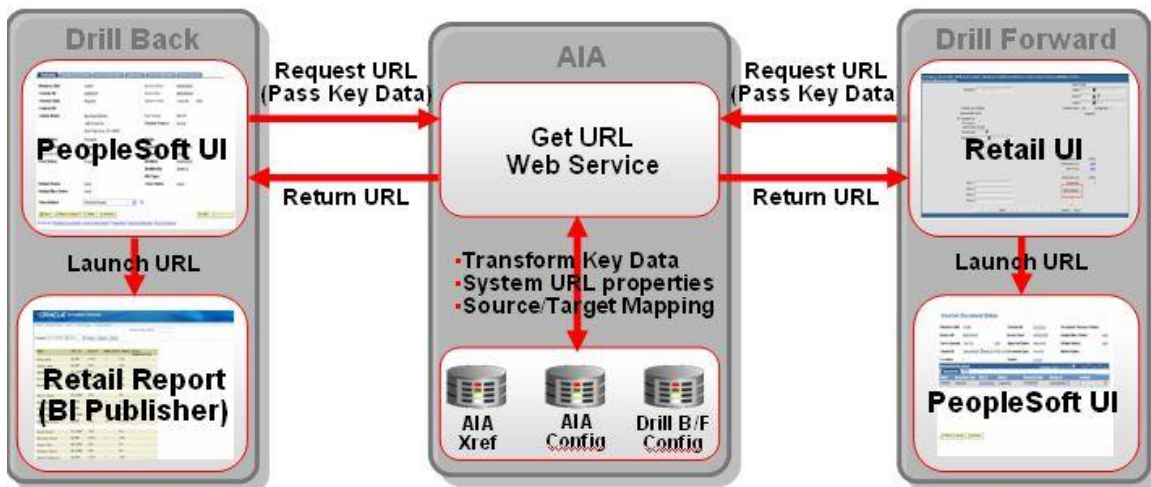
Drill Back

PeopleSoft UI

Launch URL

Retail Report (BI Publisher)

Request URL (Pass Key Data)

Return URL

AIA

Get URL Web Service

▪Transform Key Data
▪System URL properties
▪Source/Target Mapping

AIA Xref

AIA Config

Drill B/F Config

Request URL (Pass Key Data

Return URL

Drill Forward

Retail UI

Launch URL

PeopleSoft UI